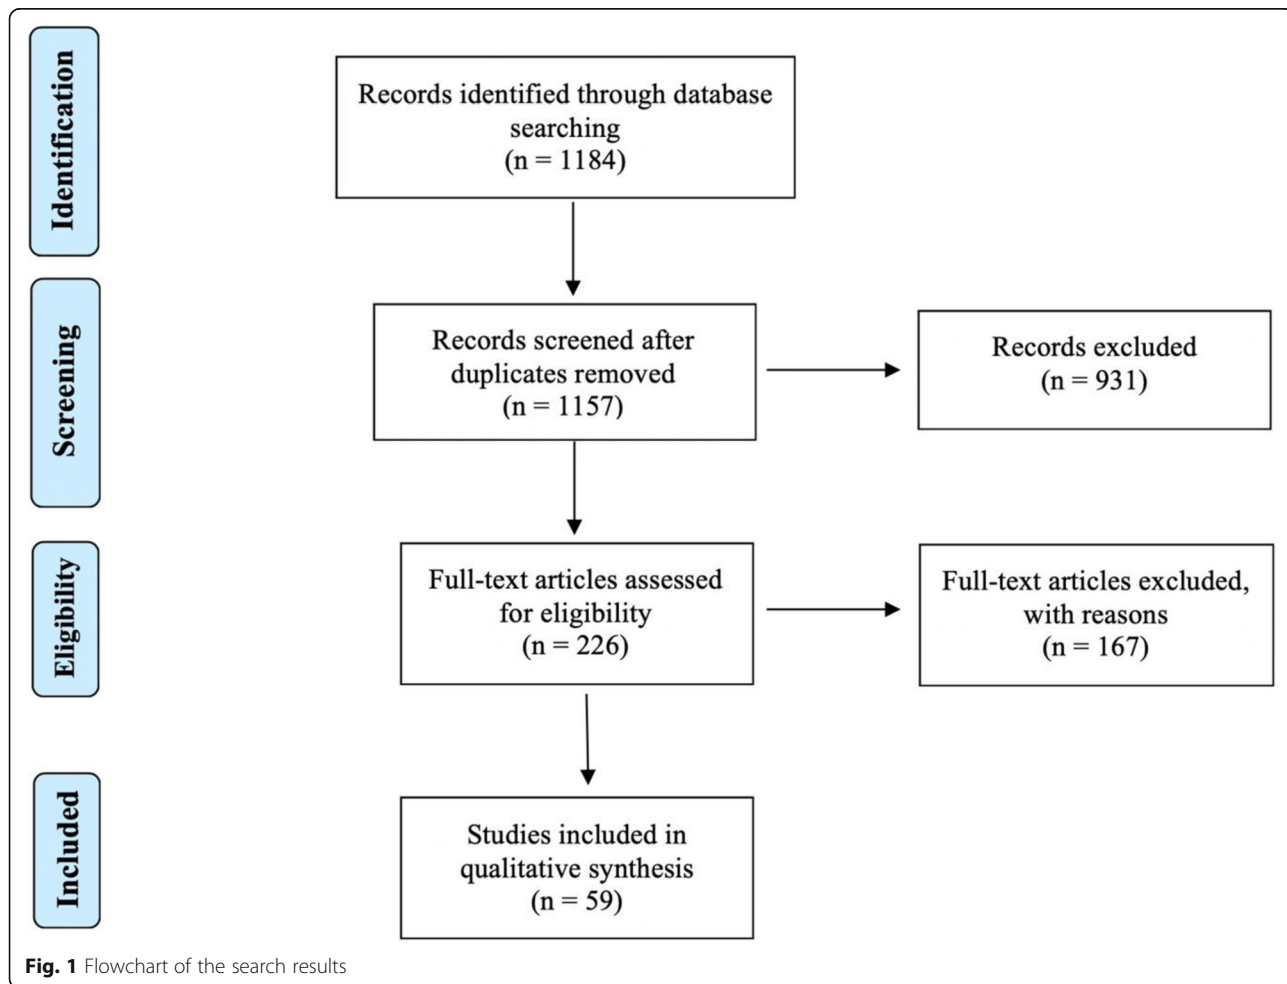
Identification

Records identified through database searching
(n = 1184)

Screening

Records screened after duplicates removed
(n = 1157)

Records excluded
(n = 931)

Eligibility

Full-text articles assessed for eligibility
(n = 226)

Full-text articles excluded, with reasons
(n = 167)

Included

Studies included in qualitative synthesis
(n = 59)

Fig. 1 Flowchart of the search results